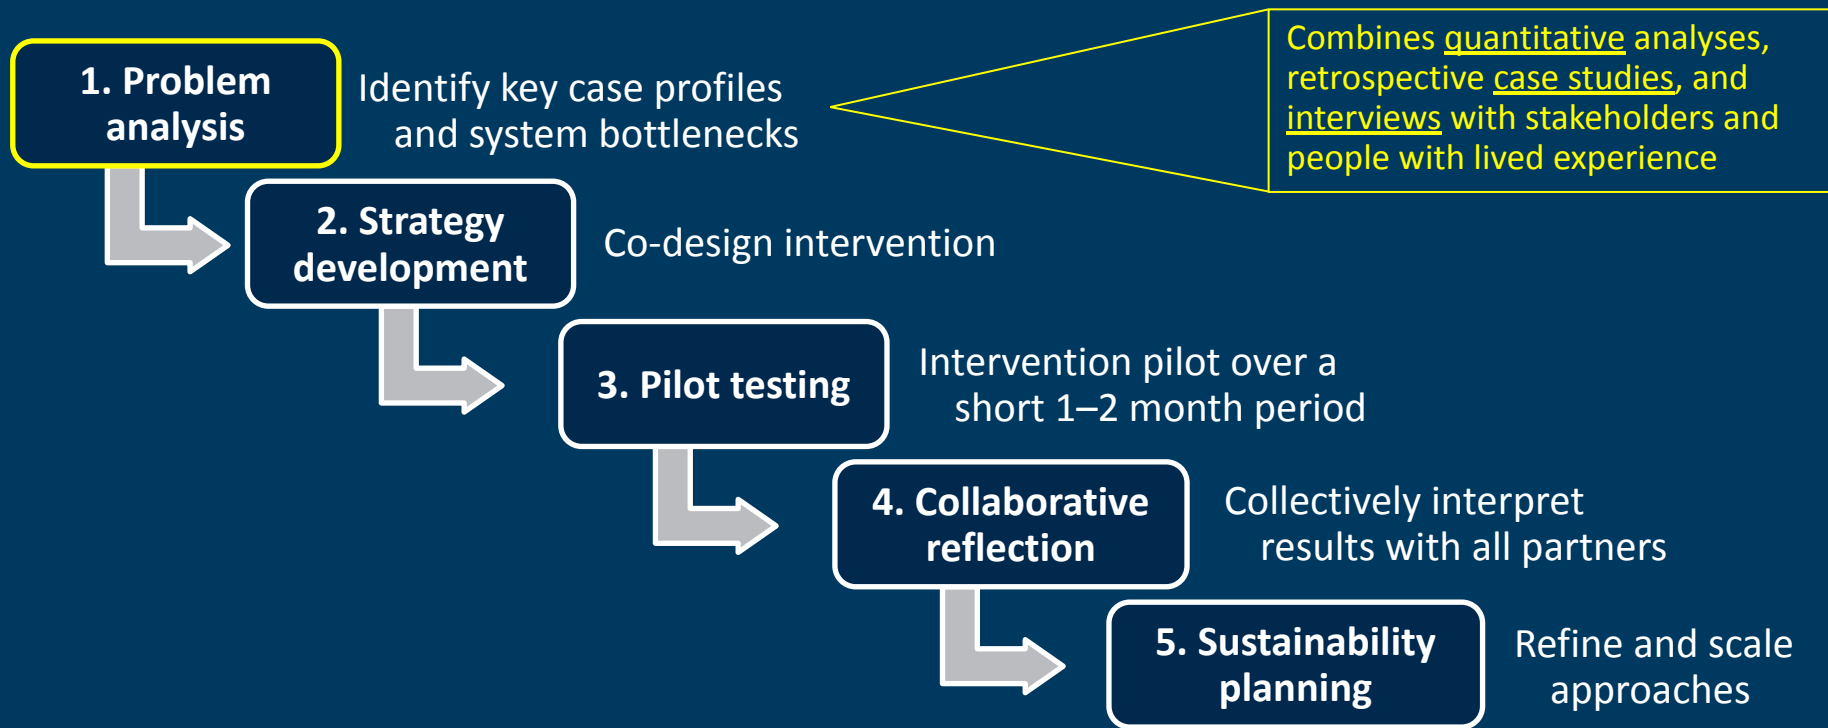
1. Problem analysis

Identify key case profiles and system bottlenecks

Combines quantitative analyses, retrospective case studies, and interviews with stakeholders and people with lived experience

2. Strategy development

Co-design intervention

3. Pilot testing

Intervention pilot over a short 1–2 month period

4. Collaborative reflection

Collectively interpret results with all partners

5. Sustainability planning

Refine and scale approaches